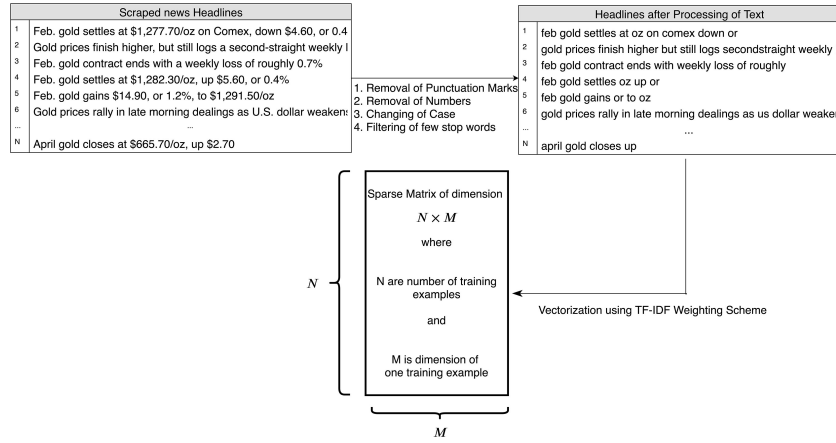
Scraped news Headlines

| | |
|---|---|
| 1 | Feb. gold settles at $1,277.70/oz on Comex, down $4.60, or 0.4 |
| 2 | Gold prices finish higher, but still logs a second-straight weekly l |
| 3 | Feb. gold contract ends with a weekly loss of roughly 0.7% |
| 4 | Feb. gold settles at $1,282.30/oz, up $5.60, or 0.4% |
| 5 | Feb. gold gains $14.90, or 1.2%, to $1,291.50/oz |
| 6 | Gold prices rally in late morning dealings as U.S. dollar weakens |
| ... | ... |
| N | April gold closes at $665.70/oz, up $2.70 |

1. Removal of Punctuation Marks
2. Removal of Numbers
3. Changing of Case
4. Filtering of few stop words

Headlines after Processing of Text

| | |
|---|---|
| 1 | feb gold settles at oz on comex down or |
| 2 | gold prices finish higher but still logs secondstraight weekly |
| 3 | feb gold contract ends with weekly loss of roughly |
| 4 | feb gold settles oz up or |
| 5 | feb gold gains or to oz |
| 6 | gold prices rally in late morning dealings as us dollar weaken |
| ... | ... |
| N | april gold closes up |

Sparse Matrix of dimension

$N \times M$

where

N are number of training examples

and

M is dimension of one training example

$N$

$M$

Vectorization using TF-IDF Weighting Scheme